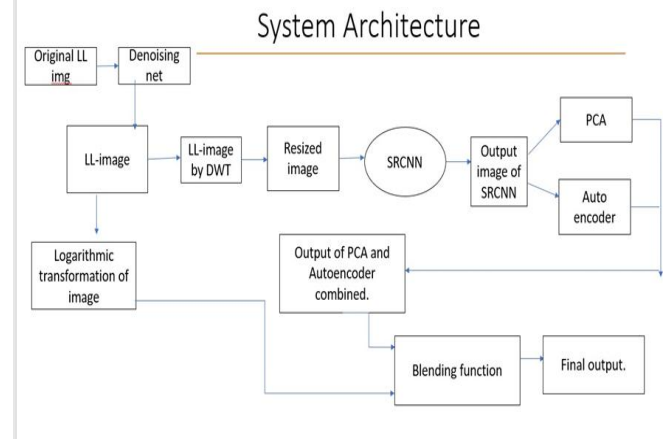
System Architecture

Original LL img

Denoising net

LL-image

LL-image by DWT

Resized image

SRCNN

Output image of SRCNN

PCA

Auto encoder

Logarithmic transformation of image

Output of PCA and Autoencoder combined.

Blending function

Final output.